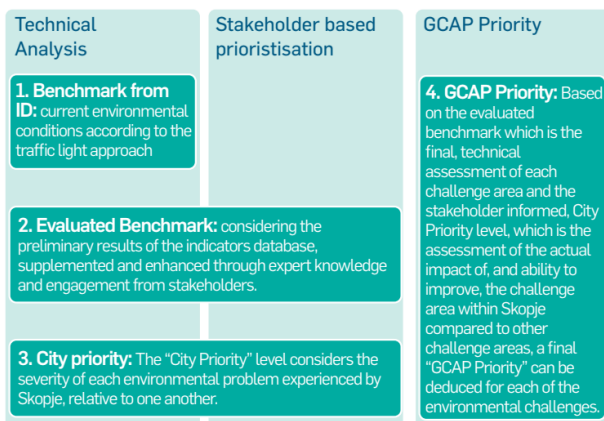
Technical Analysis

Stakeholder based prioristisation

GCAP Priority

1. Benchmark from ID: current environmental conditions according to the traffic light approach

4. GCAP Priority: Based on the evaluated benchmark which is the final, technical assessment of each challenge area and the stakeholder informed, City Priority level, which is the assessment of the actual impact of, and ability to improve, the challenge area within Skopje compared to other challenge areas, a final "GCAP Priority" can be deduced for each of the environmental challenges.

2. Evaluated Benchmark: considering the preliminary results of the indicators database, supplemented and enhanced through expert knowledge and engagement from stakeholders.

3. City priority: The "City Priority" level considers the severity of each environmental problem experienced by Skopje, relative to one another.